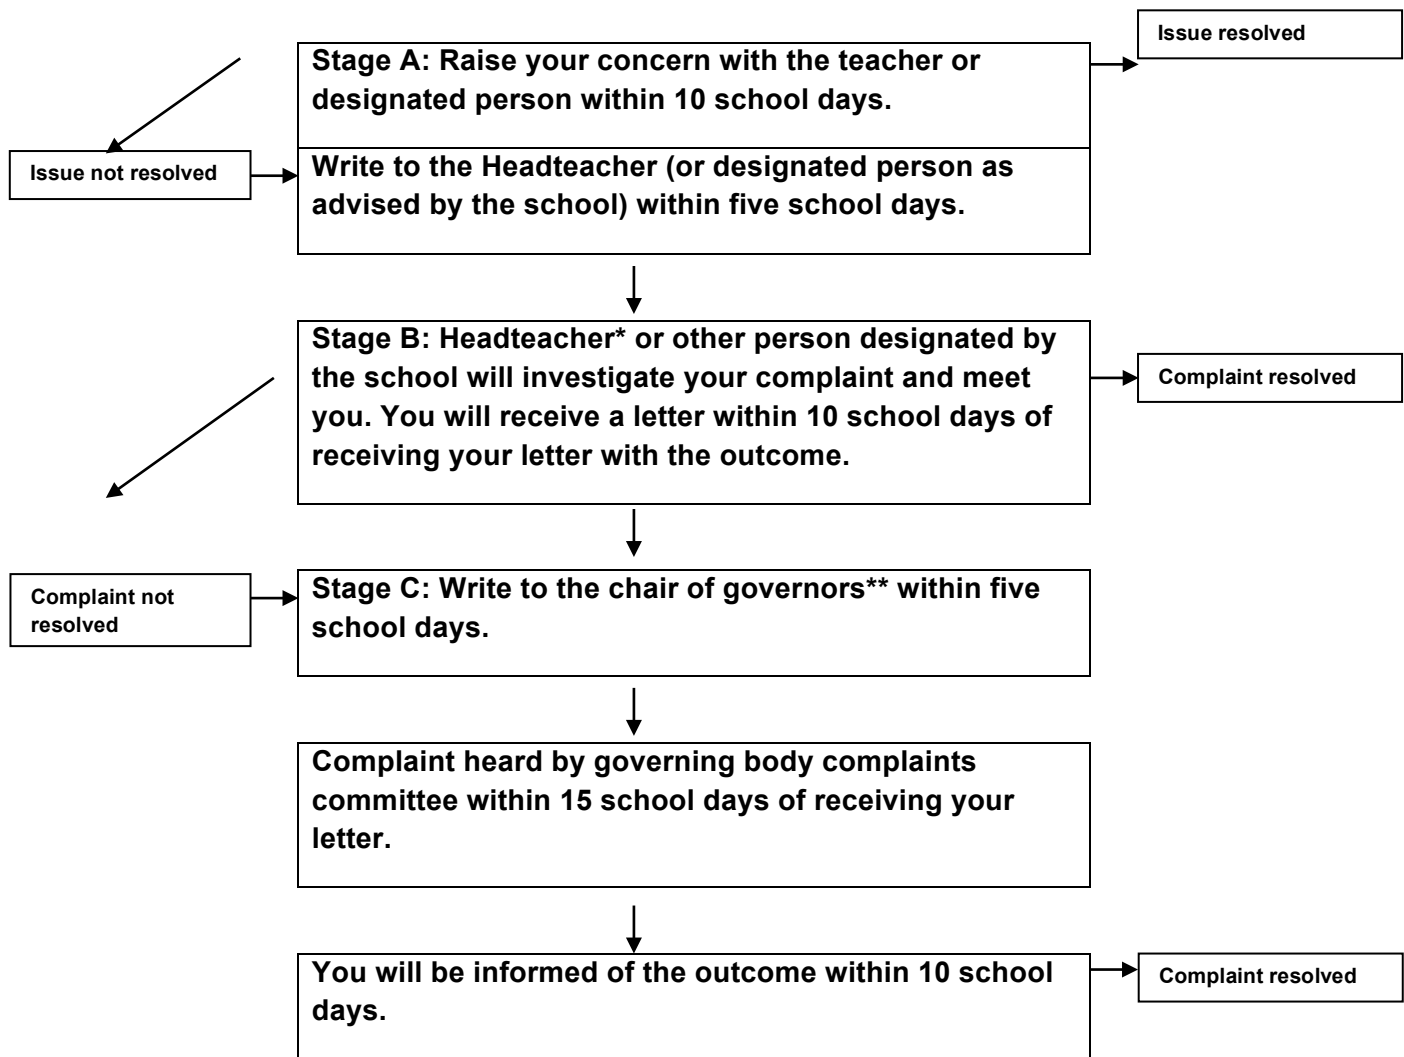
Stage A: Raise your concern with the teacher or designated person within 10 school days.

Issue resolved

Issue not resolved

Write to the Headteacher (or designated person as advised by the school) within five school days.

Stage B: Headteacher* or other person designated by the school will investigate your complaint and meet you. You will receive a letter within 10 school days of receiving your letter with the outcome.

Complaint resolved

Complaint not resolved

Stage C: Write to the chair of governors** within five school days.

Complaint heard by governing body complaints committee within 15 school days of receiving your letter.

You will be informed of the outcome within 10 school days.

Complaint resolved